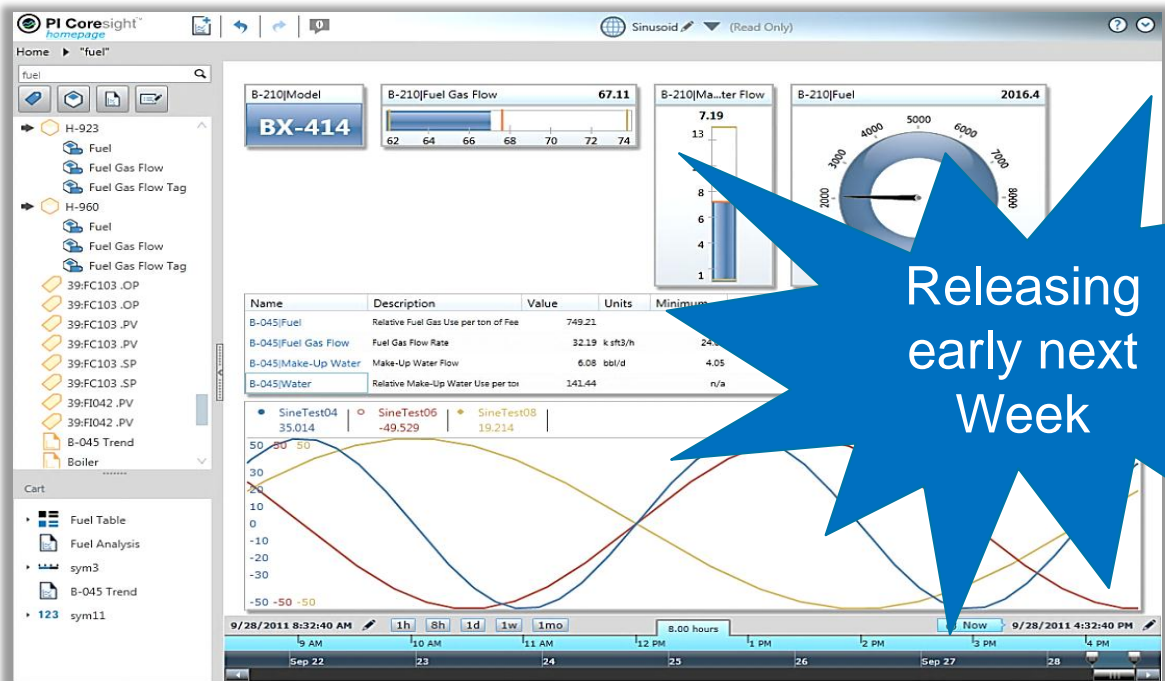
PI Coresight™ homepage

Sinusoid (Read Only)

Home ▶ "fuel"

fuel

H-923
Fuel
Fuel Gas Flow
Fuel Gas Flow Tag
H-960
Fuel
Fuel Gas Flow
Fuel Gas Flow Tag
39:FC103 .OP
39:FC103 .OP
39:FC103 .PV
39:FC103 .PV
39:FC103 .SP
39:FC103 .SP
39:FI042 .PV
39:FI042 .PV
B-045 Trend
Boiler

Cart

Fuel Table
Fuel Analysis
sym3
B-045 Trend
sym11

B-210|Model
BX-414

B-210|Fuel Gas Flow 67.11
62 64 66 68 70 72 74

B-210|Ma...ter Flow
7.19
13
8
6
4
1

B-210|Fuel 2016.4
2000 3000 4000 5000 6000 7000 8000

| Name | Description | Value | Units | Minimum |
|---|---|---|---|---|
| B-045\|Fuel | Relative Fuel Gas Use per ton of Fee | 749.21 | | |
| B-045\|Fuel Gas Flow | Fuel Gas Flow Rate | 32.19 | k sft3/h | 24. |
| B-045\|Make-Up Water | Make-Up Water Flow | 6.08 | bbl/d | 4.05 |
| B-045\|Water | Relative Make-Up Water Use per ton | 141.44 | | n/a |

SineTest04 35.014
SineTest06 -49.529
SineTest08 19.214

50 50 50
30
20
10
0
-10
-20
-30
-50 -50 -50

9/28/2011 8:32:40 AM 1h 8h 1d 1w 1mo 8.00 hours Now 9/28/2011 4:32:40 PM
9 AM 10 AM 11 AM 12 PM 1 PM 2 PM 3 PM 4 PM
Sep 22 23 24 25 26 Sep 27 28

Releasing early next Week